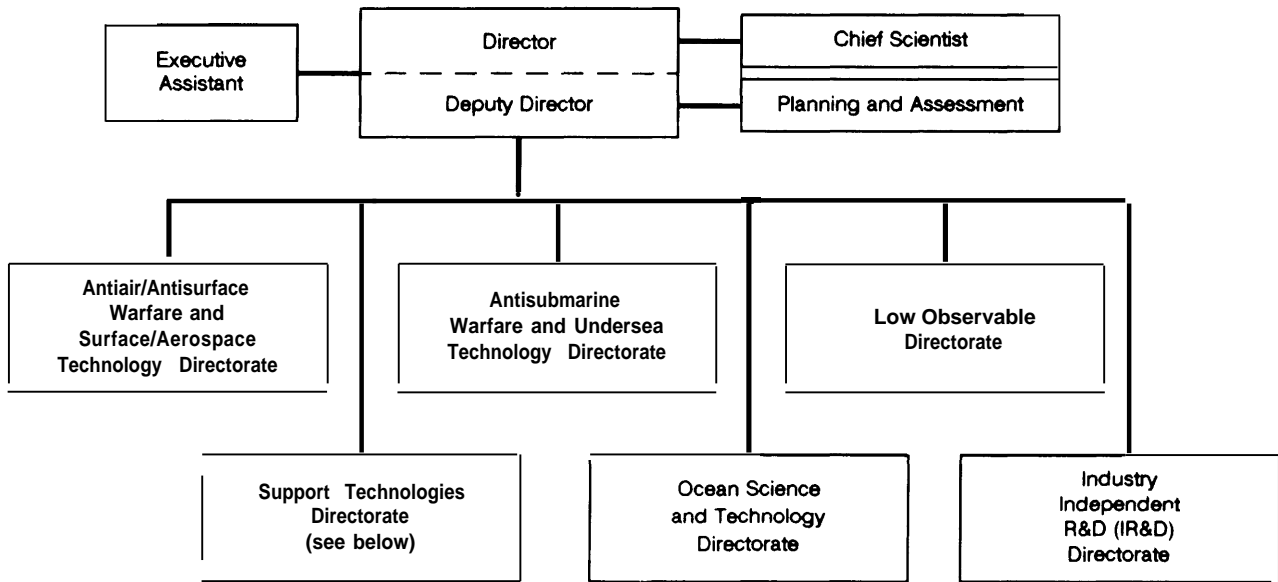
Executive Assistant

Director

Deputy Director

Chief Scientist

Planning and Assessment

Antiair/Antisurface Warfare and Surface/Aerospace Technology Directorate

Antisubmarine Warfare and Undersea Technology Directorate

Low Observable Directorate

Support Technologies Directorate (see below)

Ocean Science and Technology Directorate

Industry Independent R&D (IR&D) Directorate